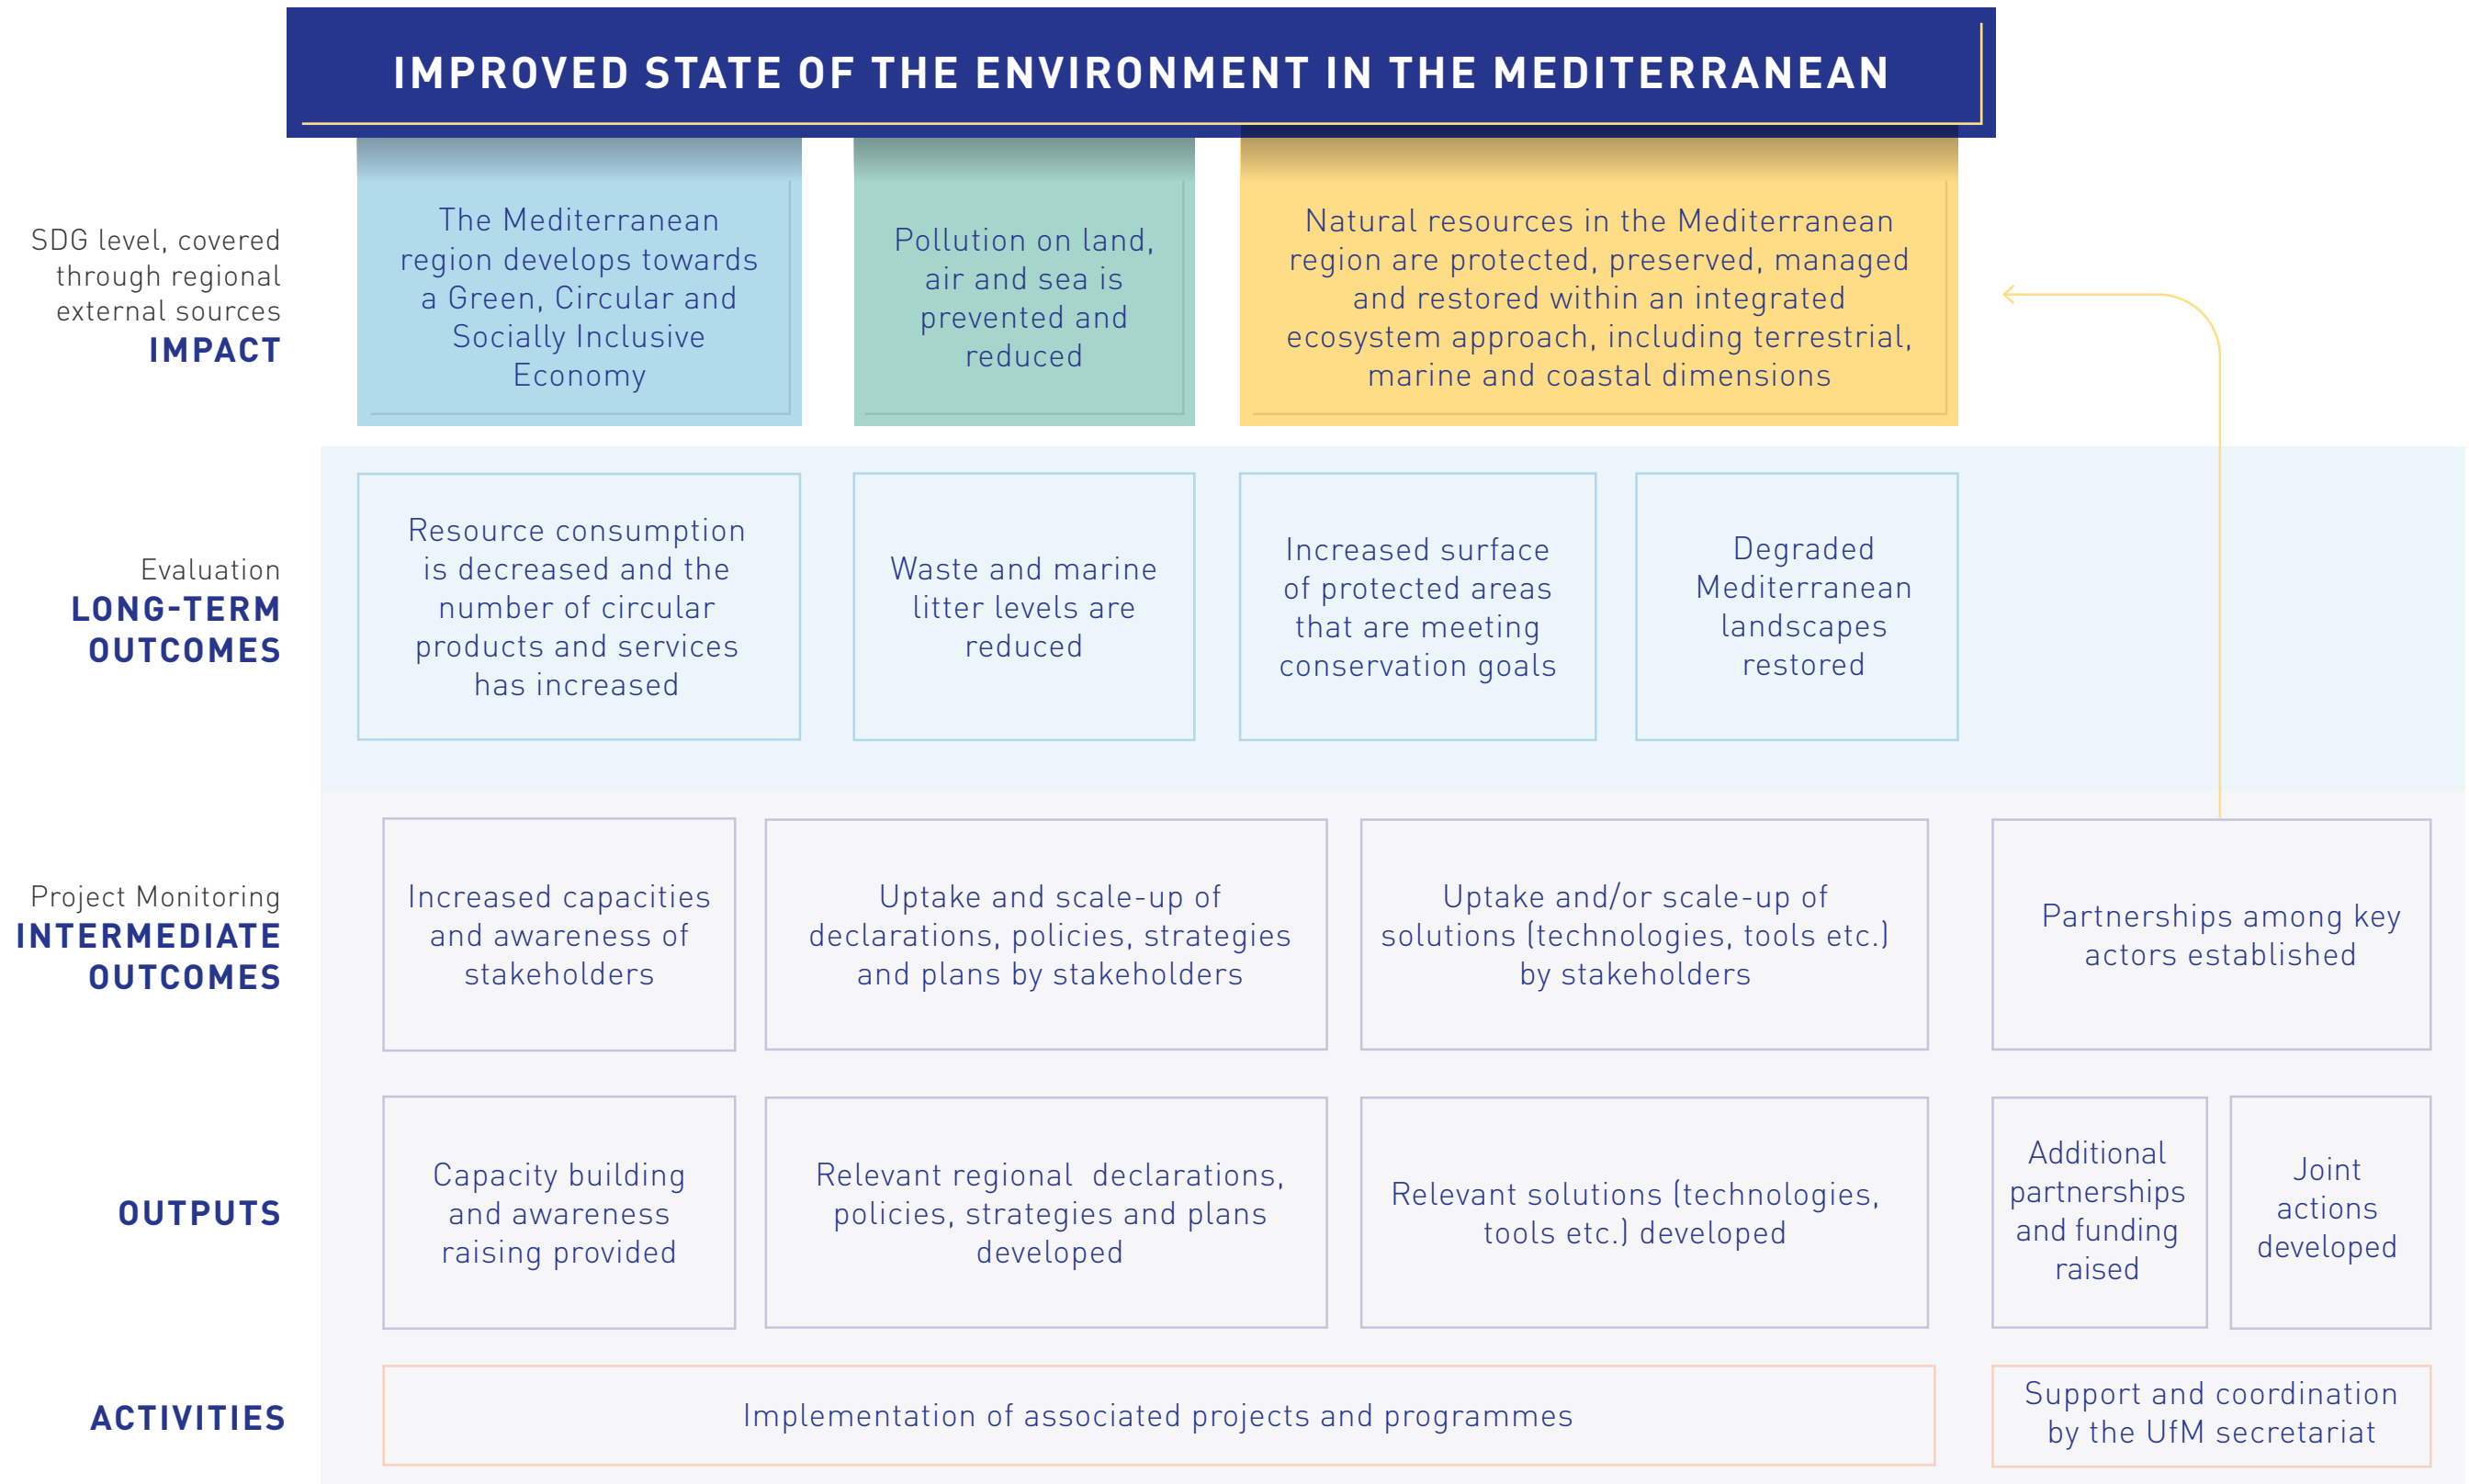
IMPROVED STATE OF THE ENVIRONMENT IN THE MEDITERRANEAN

SDG level, covered through regional external sources
IMPACT

The Mediterranean region develops towards a Green, Circular and Socially Inclusive Economy

Pollution on land, air and sea is prevented and reduced

Natural resources in the Mediterranean region are protected, preserved, managed and restored within an integrated ecosystem approach, including terrestrial, marine and coastal dimensions

Evaluation
LONG-TERM OUTCOMES

Resource consumption is decreased and the number of circular products and services has increased

Waste and marine litter levels are reduced

Increased surface of protected areas that are meeting conservation goals

Degraded Mediterranean landscapes restored

Project Monitoring
INTERMEDIATE OUTCOMES

Increased capacities and awareness of stakeholders

Uptake and scale-up of declarations, policies, strategies and plans by stakeholders

Uptake and/or scale-up of solutions (technologies, tools etc.) by stakeholders

Partnerships among key actors established

OUTPUTS

Capacity building and awareness raising provided

Relevant regional declarations, policies, strategies and plans developed

Relevant solutions (technologies, tools etc.) developed

Additional partnerships and funding raised

Joint actions developed

ACTIVITIES

Implementation of associated projects and programmes

Support and coordination by the UfM secretariat